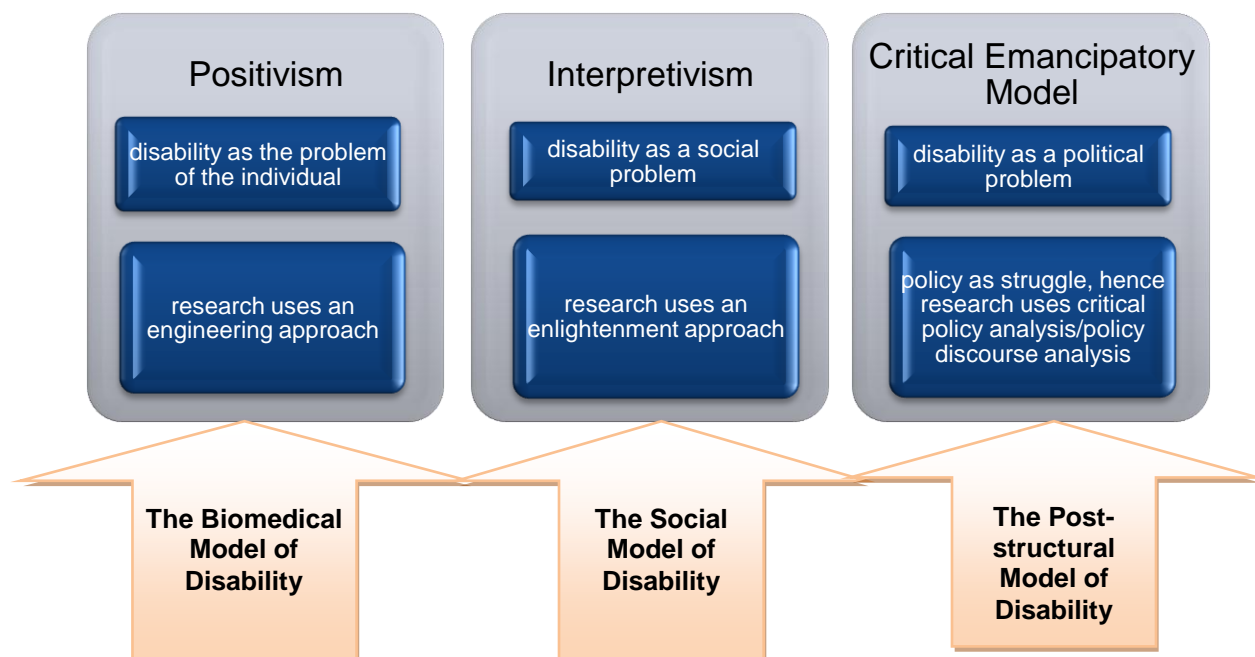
Positivism

disability as the problem of the individual

research uses an engineering approach

Interpretivism

disability as a social problem

research uses an enlightenment approach

Critical Emancipatory Model

disability as a political problem

policy as struggle, hence research uses critical policy analysis/policy discourse analysis

The Biomedical Model of Disability

The Social Model of Disability

The Post-structural Model of Disability